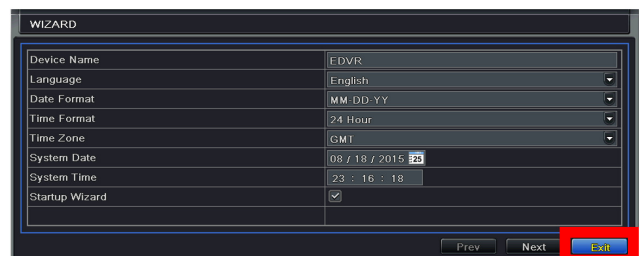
WIZARD

| Device Name | EDVR |
|---|---|
| Language | English |
| Date Format | MM-DD-YY |
| Time Format | 24 Hour |
| Time Zone | GMT |
| System Date | 08 / 18 / 2015 25 |
| System Time | 23 : 16 : 18 |
| Startup Wizard | ✓ |

Prev Next Exit